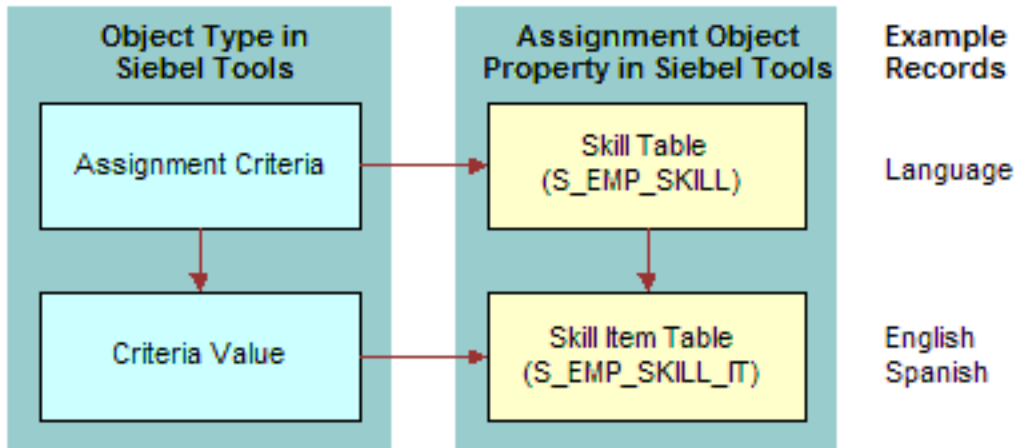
Object Type in Siebel Tools

Assignment Object Property in Siebel Tools

Example Records

Assignment Criteria

Skill Table (S_EMP_SKILL)

Language

Criteria Value

Skill Item Table (S_EMP_SKILL_IT)

English
Spanish